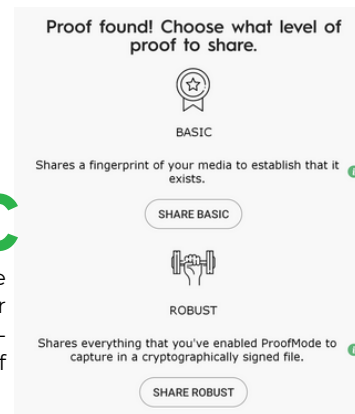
Proof found! Choose what level of proof to share.

BASIC

Shares a fingerprint of your media to establish that it exists.

SHARE BASIC

ROBUST

Shares everything that you've enabled ProofMode to capture in a cryptographically signed file.

SHARE ROBUST